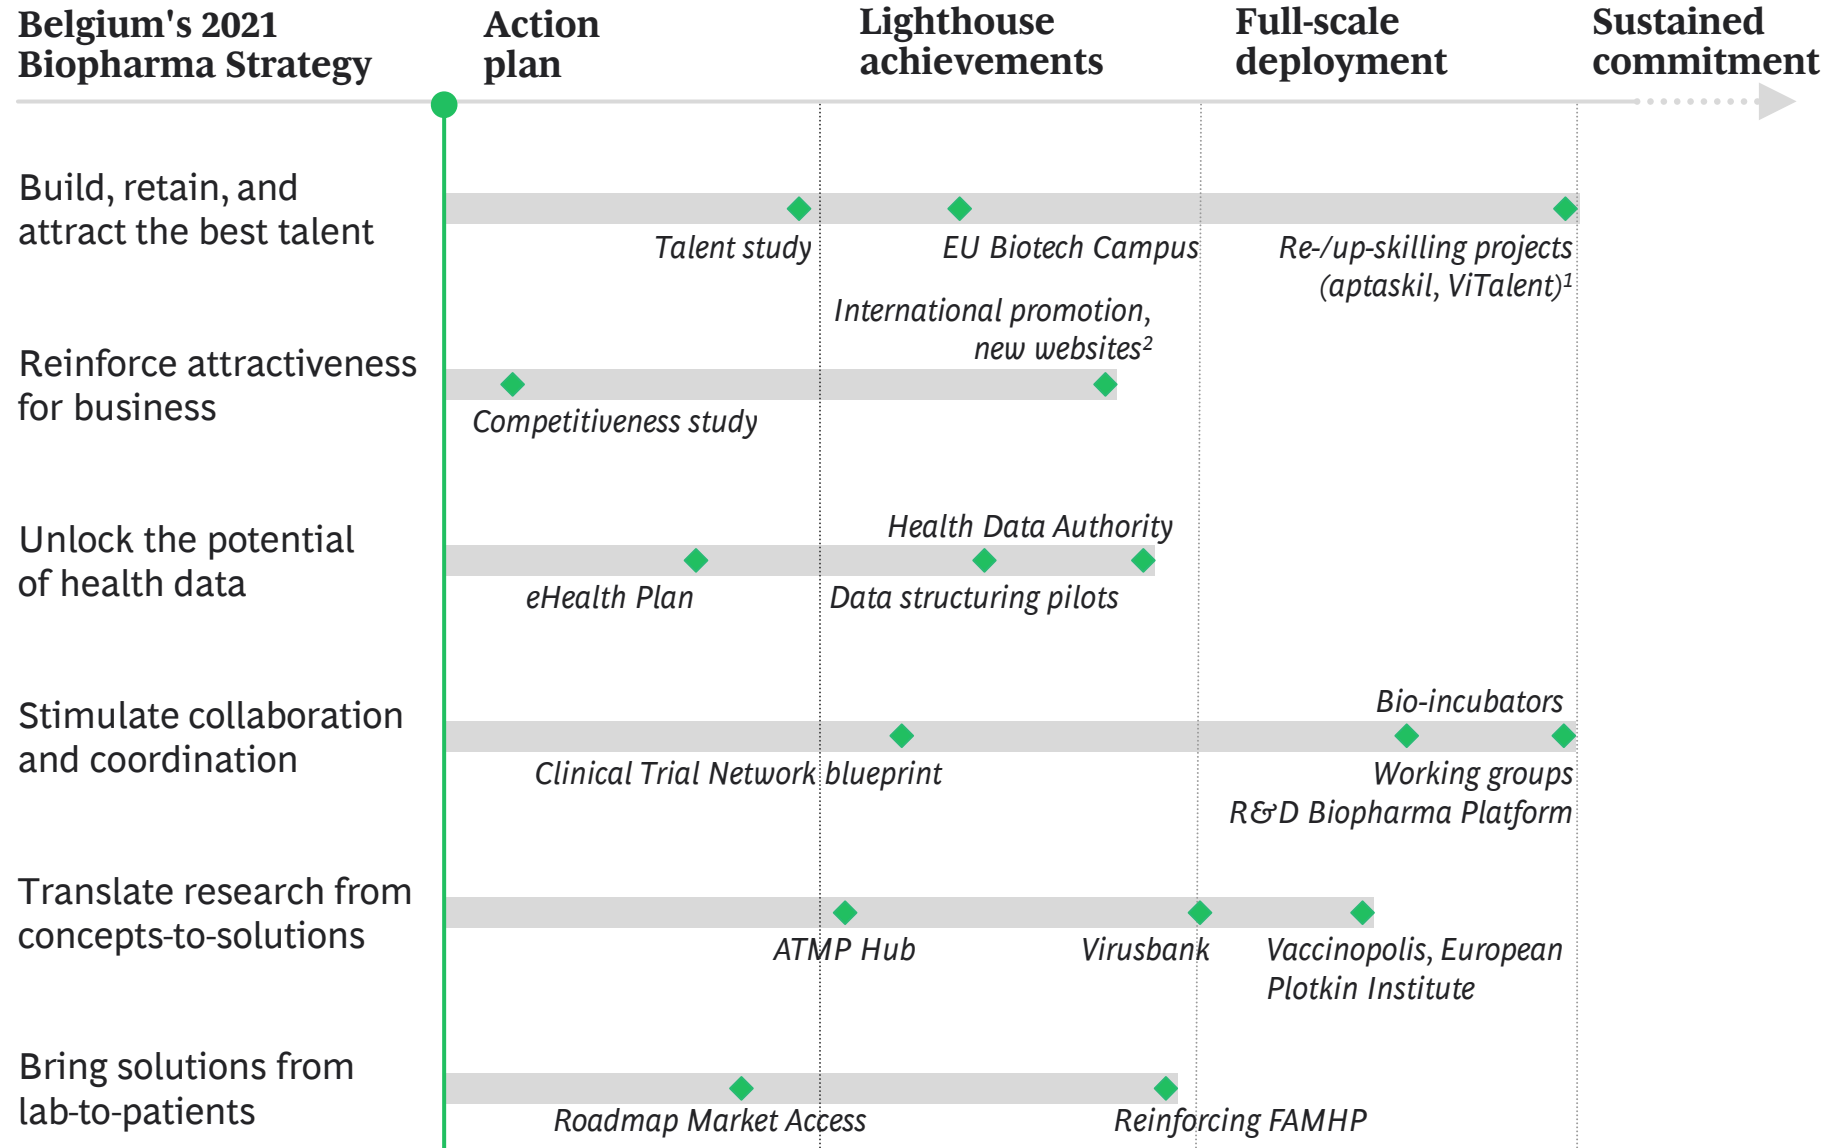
Belgium's 2021 Biopharma Strategy

Action plan

Lighthouse achievements

Full-scale deployment

Sustained commitment

Build, retain, and attract the best talent

Talent study

EU Biotech Campus

Re-/up-skilling projects (aptaskil, ViTalent)$^1$

International promotion, new websites$^2$

Reinforce attractiveness for business

Competitiveness study

Unlock the potential of health data

Health Data Authority

eHealth Plan

Data structuring pilots

Stimulate collaboration and coordination

Bio-incubators

Clinical Trial Network blueprint

Working groups R&D Biopharma Platform

Translate research from concepts-to-solutions

ATMP Hub

Virusbank

Vaccinopolis, European Plotkin Institute

Bring solutions from lab-to-patients

Roadmap Market Access

Reinforcing FAMHP